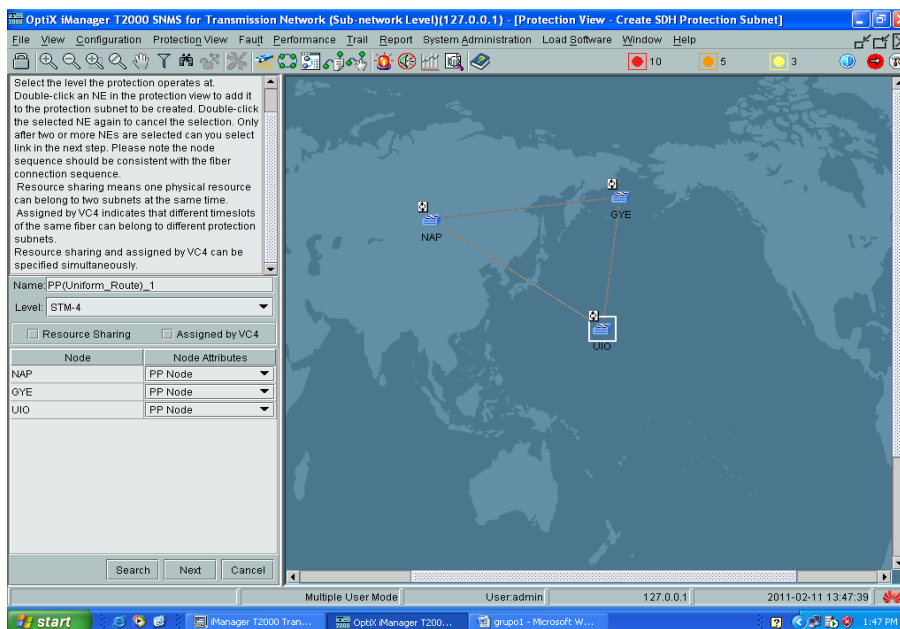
OptiX iManager T2000 SNMS for Transmission Network (Sub-network Level)(127.0.0.1) - [Protection View - Create SDH Protection Subnet]

File View Configuration Protection View Fault Performance Trail Report System Administration Load Software Window Help

10 5 3

Select the level the protection operates at. Double-click an NE in the protection view to add it to the protection subnet to be created. Double-click the selected NE again to cancel the selection. Only after two or more NEs are selected can you select link in the next step. Please note the node sequence should be consistent with the fiber connection sequence.
Resource sharing means one physical resource can belong to two subnets at the same time.
Assigned by VC4 indicates that different timeslots of the same fiber can belong to different protection subnets.
Resource sharing and assigned by VC4 can be specified simultaneously.

Name: PP(Uniform_Route)_1
Level: STM-4

Resource Sharing Assigned by VC4

| Node | Node Attributes |
|---|---|
| NAP | PP Node |
| GYE | PP Node |
| UIO | PP Node |

Search Next Cancel

NAP
GYE
UIO

Multiple User Mode User:admin 127.0.0.1 2011-02-11 13:47:39

start iManager T2000 Tran... OptiX iManager T200... grupo1 - Microsoft W... 1:47 PM